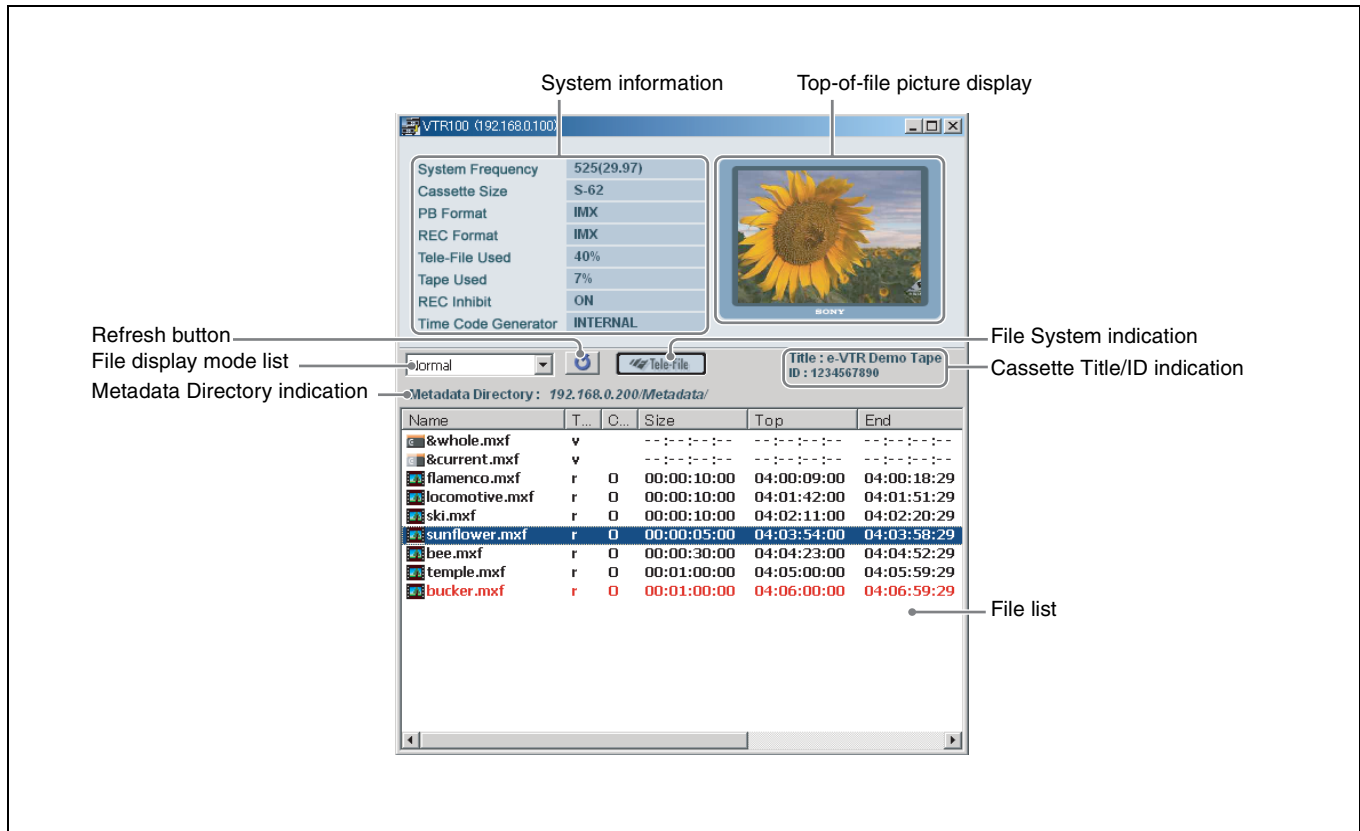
System information

Top-of-file picture display

VTR100 (192.168.0.100)

| System Frequency | 525(29.97) |
|---|---|
| Cassette Size | S-62 |
| PB Format | IMX |
| REC Format | IMX |
| Tele-File Used | 40% |
| Tape Used | 7% |
| REC Inhibit | ON |
| Time Code Generator | INTERNAL |

SONY

Refresh button

File display mode list

Metadata Directory indication

File System indication

Cassette Title/ID indication

Normal

Tele-File

Title : e-VTR Demo Tape
ID : 1234567890

Metadata Directory : 192.168.0.200/Metadata/

| Name | T... | C... | Size | Top | End |
|---|---|---|---|---|---|
| &whole.mxf | v | | --:--:--:-- | --:--:--:-- | --:--:--:-- |
| &current.mxf | v | | --:--:--:-- | --:--:--:-- | --:--:--:-- |
| flamenco.mxf | r | 0 | 00:00:10:00 | 04:00:09:00 | 04:00:18:29 |
| locomotive.mxf | r | 0 | 00:00:10:00 | 04:01:42:00 | 04:01:51:29 |
| ski.mxf | r | 0 | 00:00:10:00 | 04:02:11:00 | 04:02:20:29 |
| sunflower.mxf | r | 0 | 00:00:05:00 | 04:03:54:00 | 04:03:58:29 |
| bee.mxf | r | 0 | 00:00:30:00 | 04:04:23:00 | 04:04:52:29 |
| temple.mxf | r | 0 | 00:01:00:00 | 04:05:00:00 | 04:05:59:29 |
| bucker.mxf | r | 0 | 00:01:00:00 | 04:06:00:00 | 04:06:59:29 |

File list